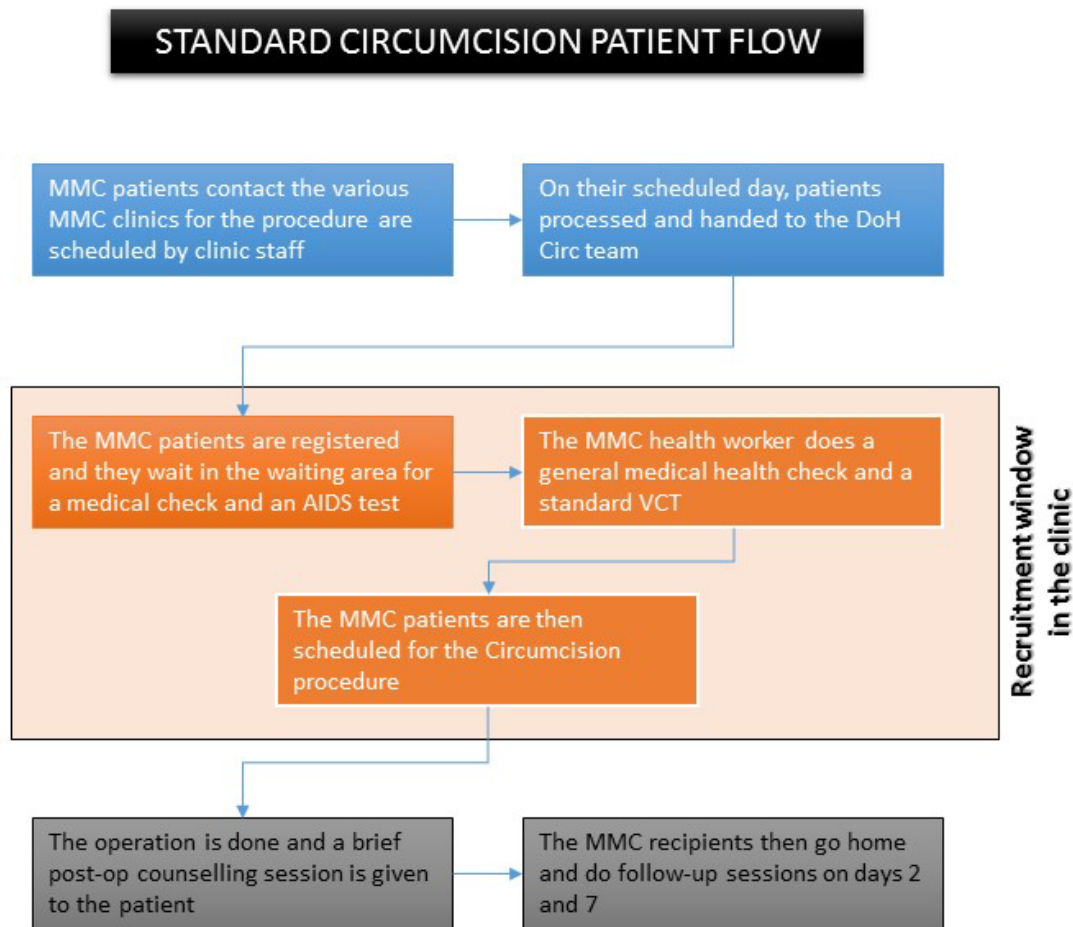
STANDARD CIRCUMCISION PATIENT FLOW

MMC patients contact the various MMC clinics for the procedure are scheduled by clinic staff

On their scheduled day, patients processed and handed to the DoH Circ team

The MMC patients are registered and they wait in the waiting area for a medical check and an AIDS test

The MMC health worker does a general medical health check and a standard VCT

The MMC patients are then scheduled for the Circumcision procedure

Recruitment window in the clinic

The operation is done and a brief post-op counselling session is given to the patient

The MMC recipients then go home and do follow-up sessions on days 2 and 7